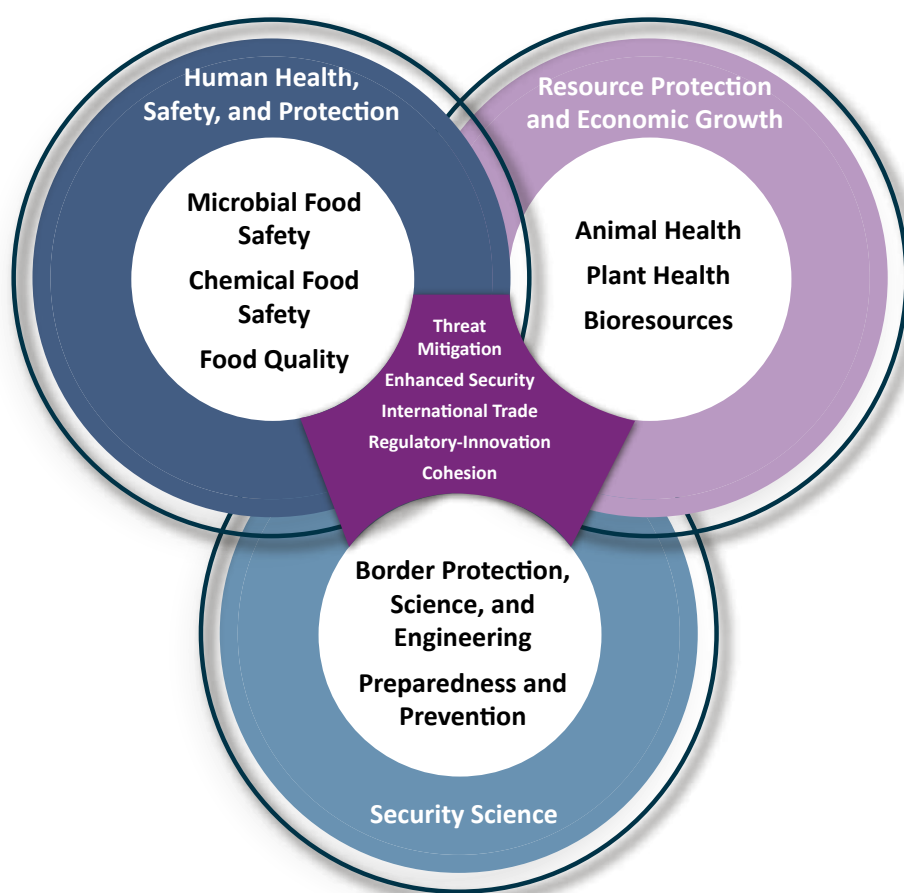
Human Health, Safety, and Protection

Microbial Food Safety

Chemical Food Safety

Food Quality

Resource Protection and Economic Growth

Animal Health

Plant Health

Bioresources

Threat Mitigation

Enhanced Security

International Trade

Regulatory-Innovation Cohesion

Border Protection, Science, and Engineering

Preparedness and Prevention

Security Science